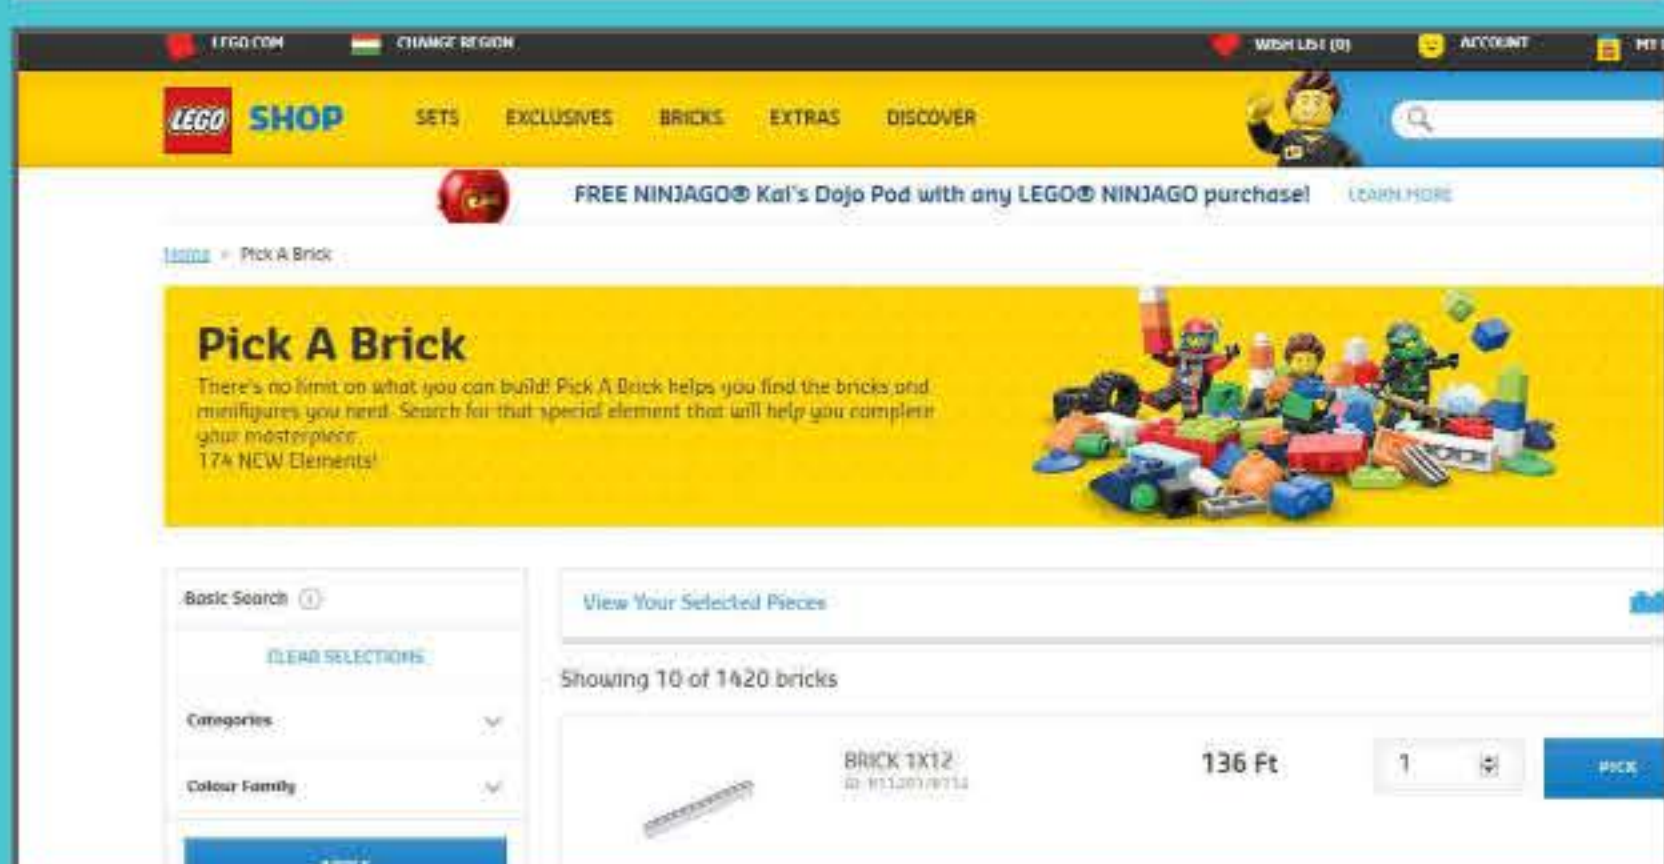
LEGO.COM CHANGE REGION WISH LIST (0) ACCOUNT MY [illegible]

LEGO SHOP SETS EXCLUSIVES BRICKS EXTRAS DISCOVER

FREE NINJAGO® Kai's Dojo Pod with any LEGO® NINJAGO purchase! LEARN MORE

Home > Pick A Brick

Pick A Brick

There's no limit on what you can build! Pick A Brick helps you find the bricks and minifigures you need. Search for that special element that will help you complete your masterpiece.
174 NEW Elements!

Basic Search

CLEAR SELECTIONS

Categories

Colour Family

View Your Selected Pieces

Showing 10 of 1420 bricks

BRICK 1X12
ID: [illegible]

136 Ft

1

PICK